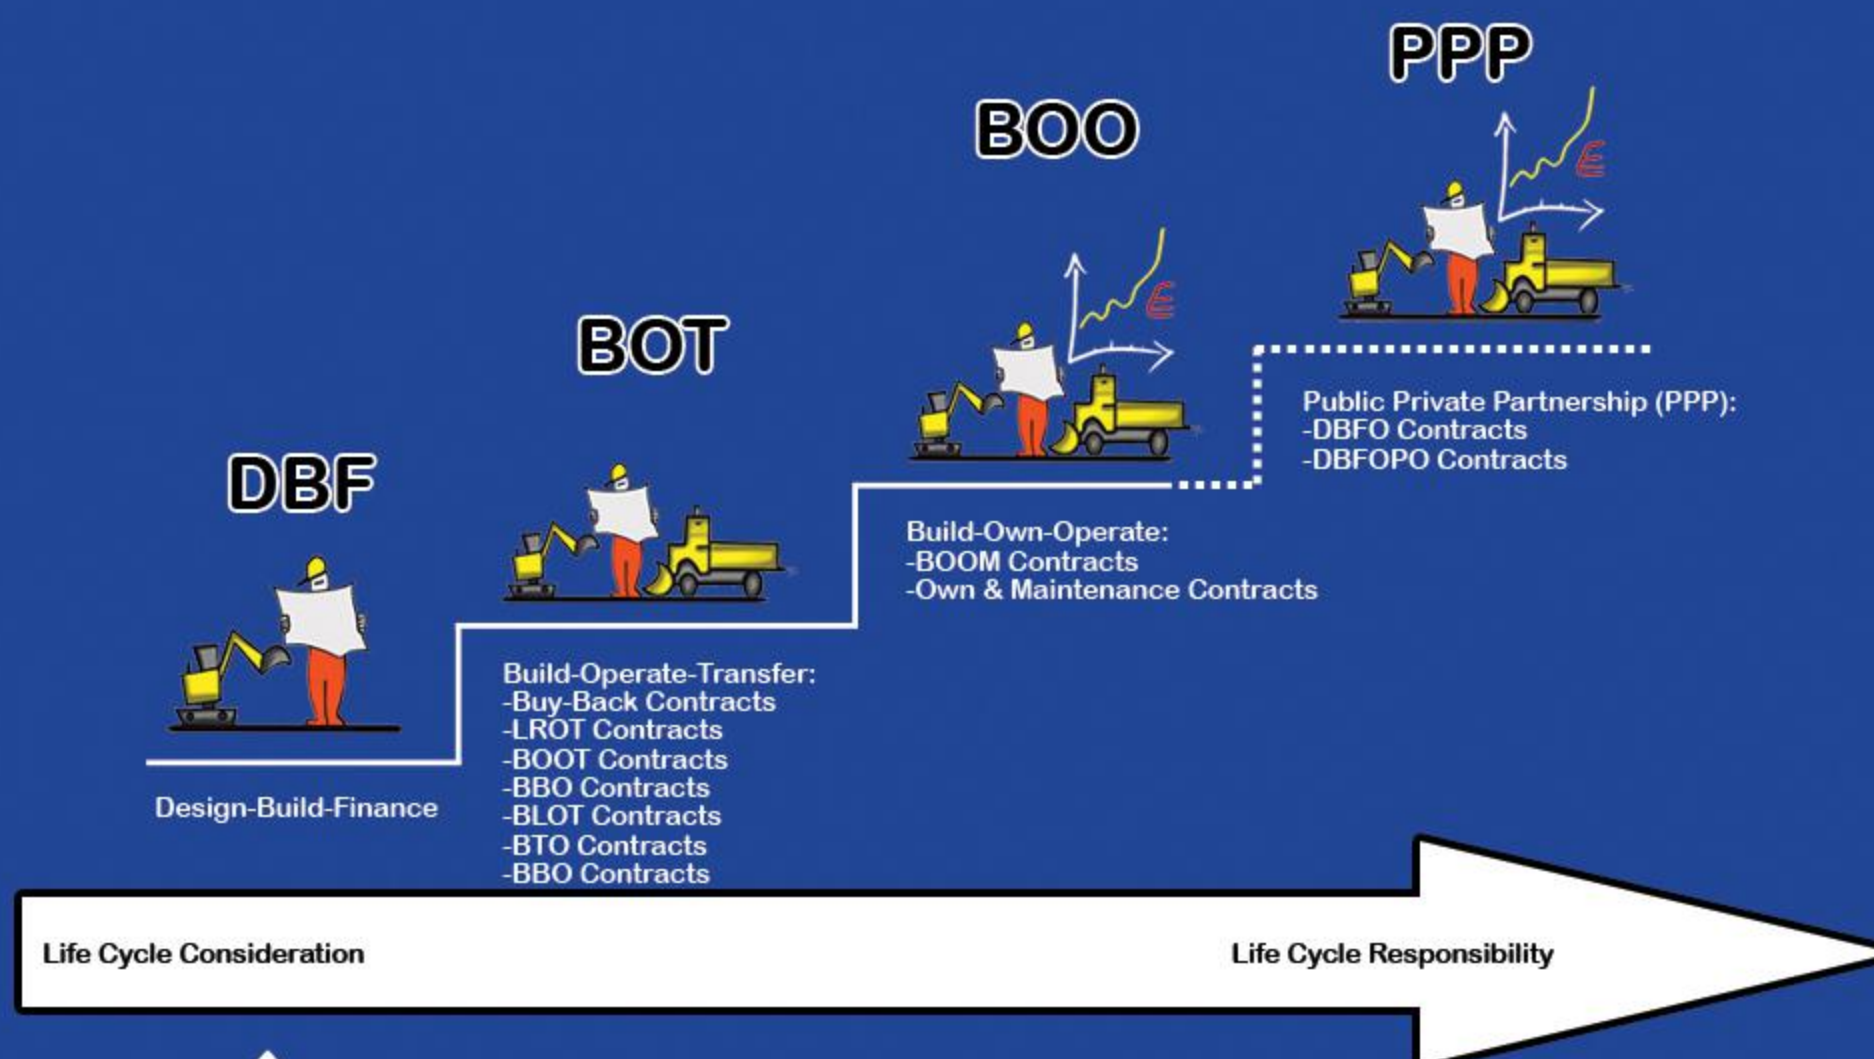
PPP

BOO

BOT

DBF

Public Private Partnership (PPP):
-DBFO Contracts
-DBFOPO Contracts

Build-Own-Operate:
-BOOM Contracts
-Own & Maintenance Contracts

Build-Operate-Transfer:
-Buy-Back Contracts
-LROT Contracts
-BOOT Contracts
-BBO Contracts
-BLOT Contracts
-BTO Contracts
-BBO Contracts

Design-Build-Finance

Life Cycle Consideration

Life Cycle Responsibility